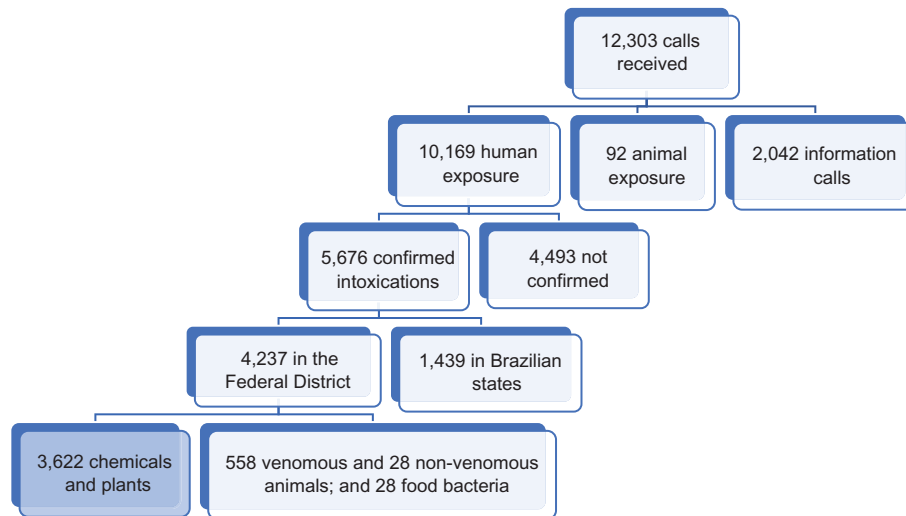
12,303 calls received

10,169 human exposure

92 animal exposure

2,042 information calls

5,676 confirmed intoxications

4,493 not confirmed

4,237 in the Federal District

1,439 in Brazilian states

3,622 chemicals and plants

558 venomous and 28 non-venomous animals; and 28 food bacteria